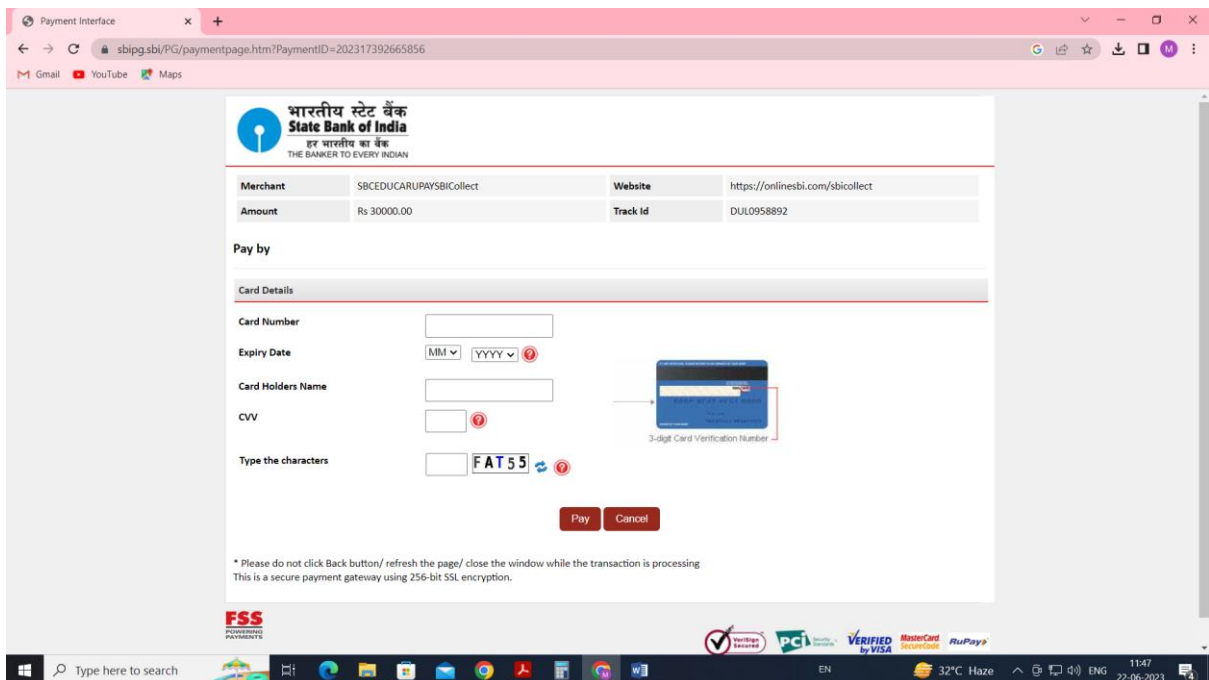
Payment Interface

sbipg.sbi/PG/paymentpage.htm?PaymentID=202317392665856

Gmail YouTube Maps

भारतीय स्टेट बैंक
State Bank of India
हर भारतीय का बैंक
THE BANKER TO EVERY INDIAN

| Merchant | SBCEDUCARUPAYSBICollect | Website | https://onlinesbi.com/sbicollect |
|---|---|---|---|
| Amount | Rs 30000.00 | Track Id | DUL0958892 |

Pay by

Card Details

Card Number

Expiry Date MM YYYY

Card Holders Name

CVV

3-digit Card Verification Number

Type the characters FAT55

Pay Cancel

* Please do not click Back button/ refresh the page/ close the window while the transaction is processing
This is a secure payment gateway using 256-bit SSL encryption.

FSS POWERING PAYMENTS

VeriSign Secured PCI VERIFIED by VISA MasterCard SecureCode RuPay

Type here to search

EN 32°C Haze ENG 11:47 22-06-2023